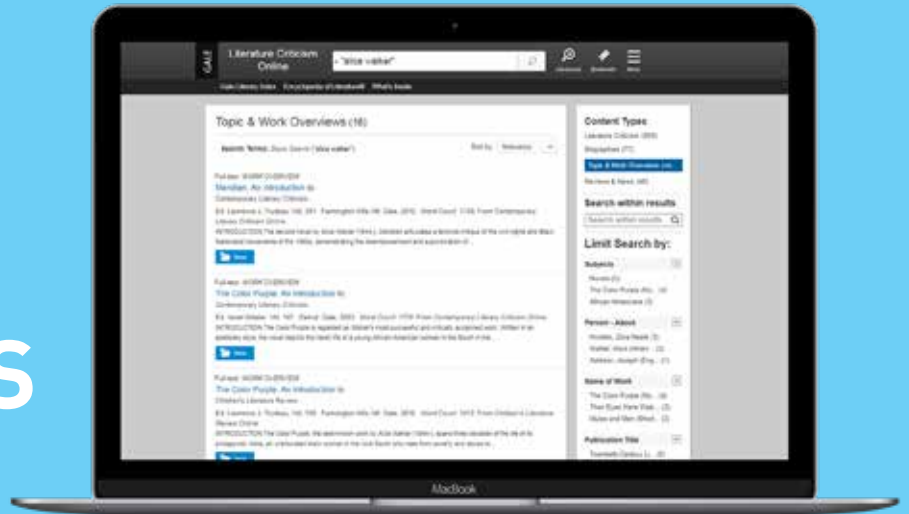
S

GALE Literature Criticism Online

"alice walker"

Gale Literary Index  Encyclopedia of Literature  What's Inside

Topic & Work Overviews (16)

Search Terms: Basic Search ("alice walker")

Sort by: Relevance

Full-text WORK OVERVIEW
Meridian, An Introduction to
Contemporary Literary Criticism

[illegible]

Full-text WORK OVERVIEW
The Color Purple, An Introduction to
Contemporary Literary Criticism

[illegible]

Full-text WORK OVERVIEW
The Color Purple, An Introduction to
Children's Literature Review

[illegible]

Content Types
Literature Criticism (359)
Biographies (77)
Topic & Work Overviews (16)
Reviews & News (46)

Search within results

Limit Search by:

Subjects
Novels (3)
The Color Purple (No... (4)
African Americans (3)

Person - About
Hurston, Zora Neale (3)
Walker, Alice (Walker... (2)
Baldwin, Joseph (Eng... (1)

Name of Work
The Color Purple (No... (3)
Their Eyes Were Wat... (2)
Moses and Man (Short... (1)

Publication Title
Twentieth-Century Li... (2)

MacBook